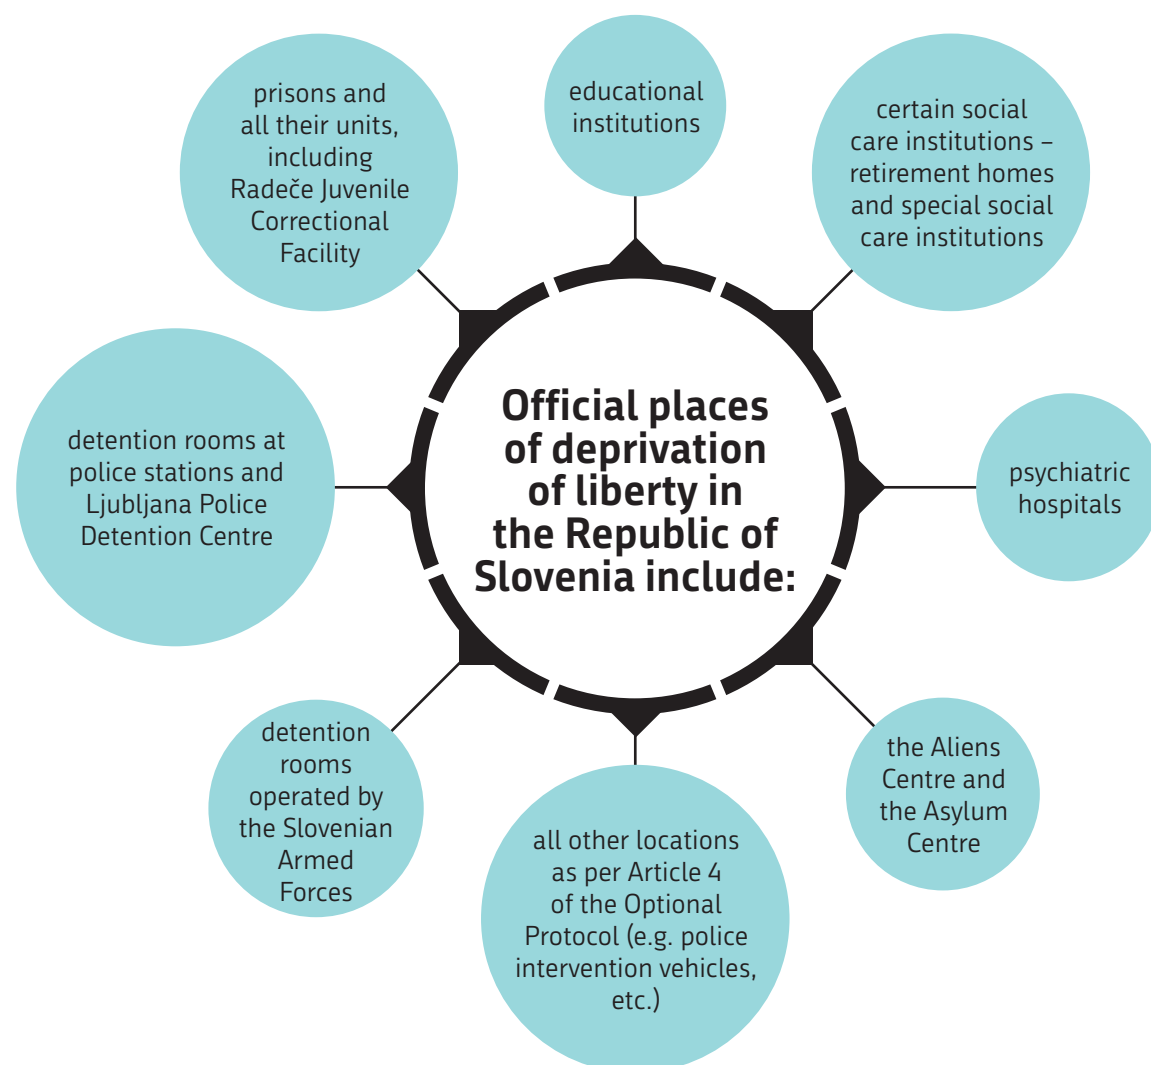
Official places of deprivation of liberty in the Republic of Slovenia include:

educational institutions

certain social care institutions – retirement homes and special social care institutions

psychiatric hospitals

the Aliens Centre and the Asylum Centre

all other locations as per Article 4 of the Optional Protocol (e.g. police intervention vehicles, etc.)

detention rooms operated by the Slovenian Armed Forces

detention rooms at police stations and Ljubljana Police Detention Centre

prisons and all their units, including Radeče Juvenile Correctional Facility